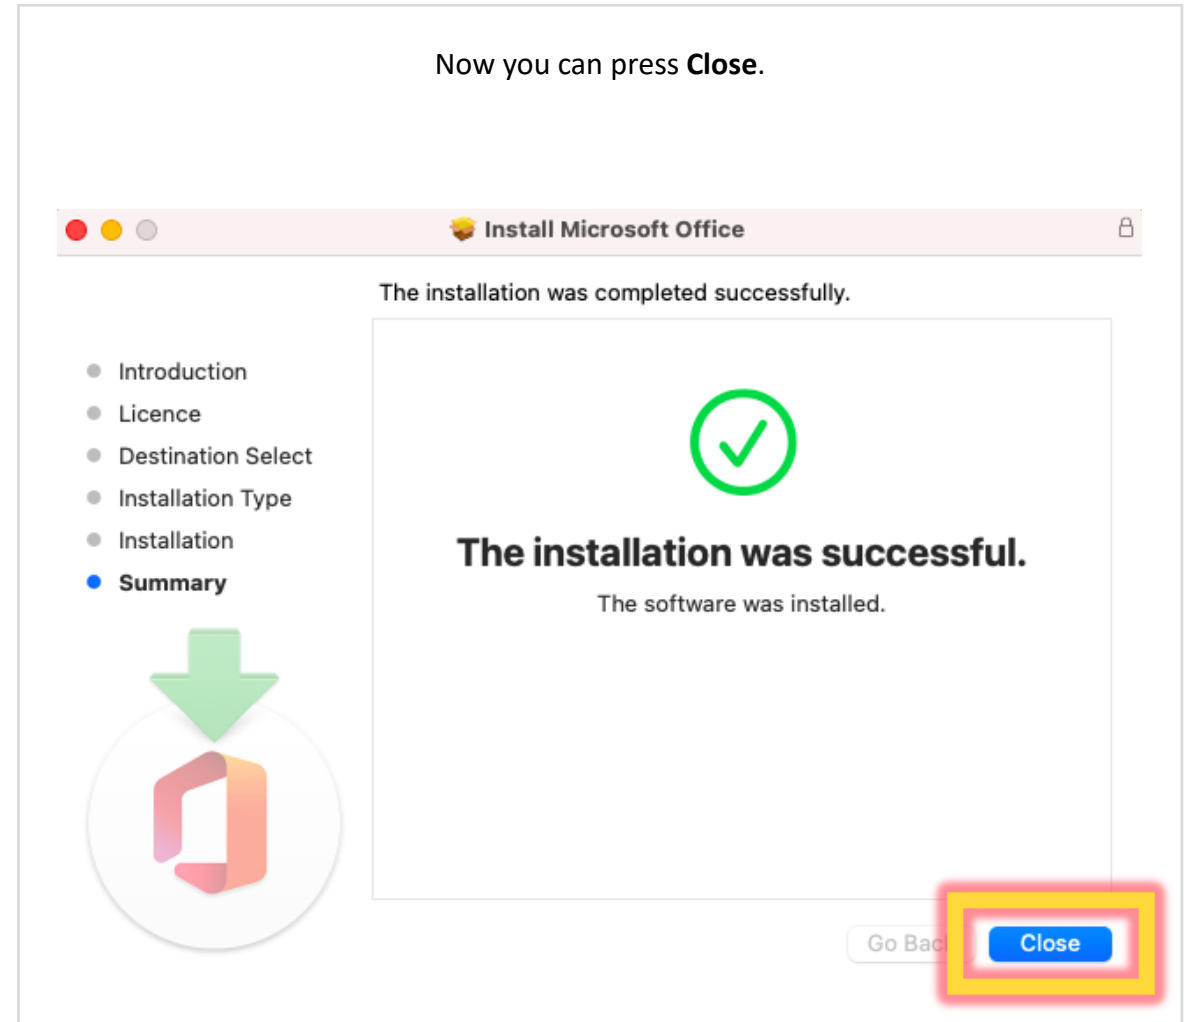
Now you can press **Close**.

Install Microsoft Office

The installation was completed successfully.

Introduction
Licence
Destination Select
Installation Type
Installation
Summary

The installation was successful.

The software was installed.

Go Bac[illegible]

Close